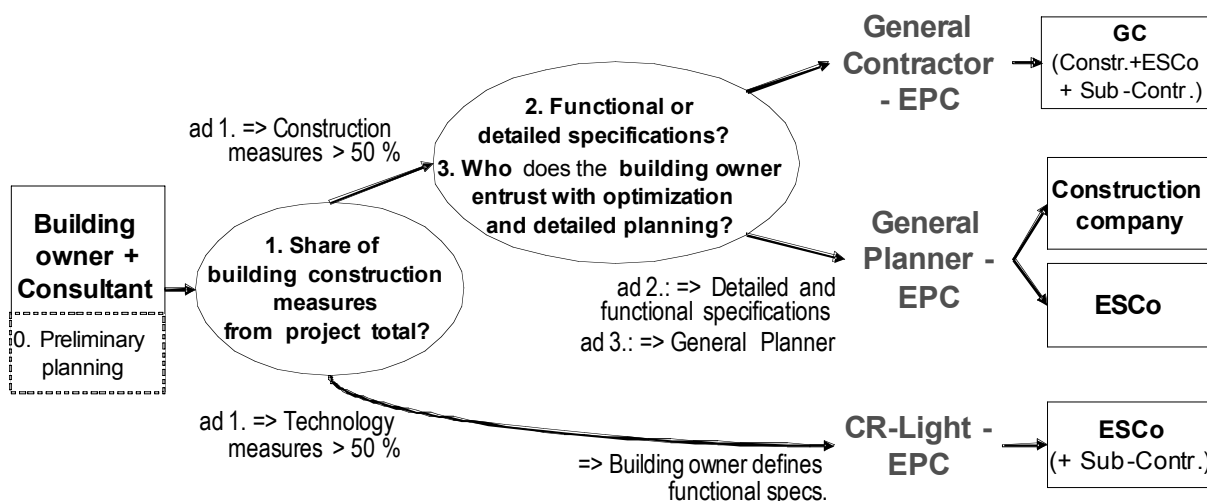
Building owner + Consultant

0. Preliminary planning

1. Share of building construction measures from project total?

ad 1. => Construction measures > 50 %

ad 1. => Technology measures > 50 %

2. Functional or detailed specifications?
3. Who does the building owner entrust with optimization and detailed planning?

ad 2.: => Detailed and functional specifications
ad 3.: => General Planner

=> Building owner defines functional specs.

General Contractor - EPC

GC (Constr.+ESCo + Sub-Contr.)

General Planner - EPC

Construction company

ESCo

CR-Light - EPC

ESCo (+ Sub-Contr.)